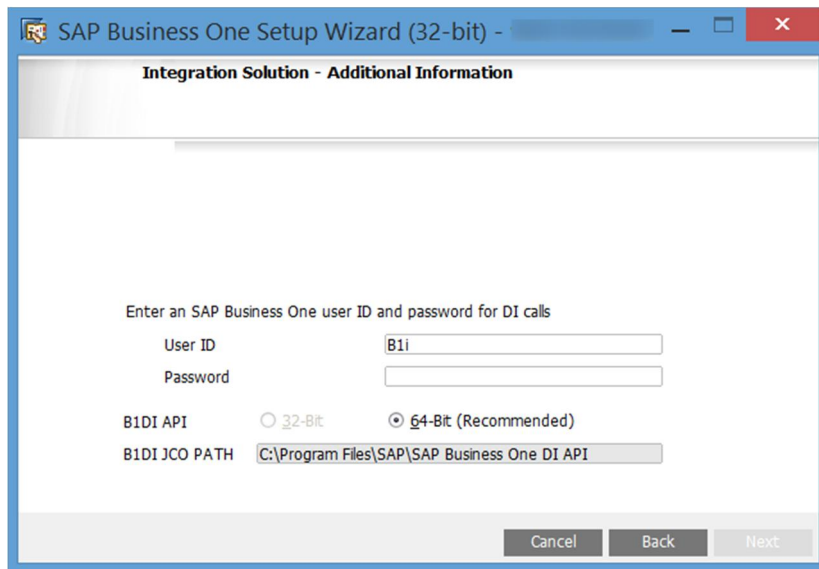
SAP Business One Setup Wizard (32-bit) - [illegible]

Integration Solution - Additional Information

Enter an SAP Business One user ID and password for DI calls

User ID B1i

Password

B1DI API 32-Bit 64-Bit (Recommended)

B1DI JCO PATH C:\Program Files\SAP\SAP Business One DI API

Cancel Back Next